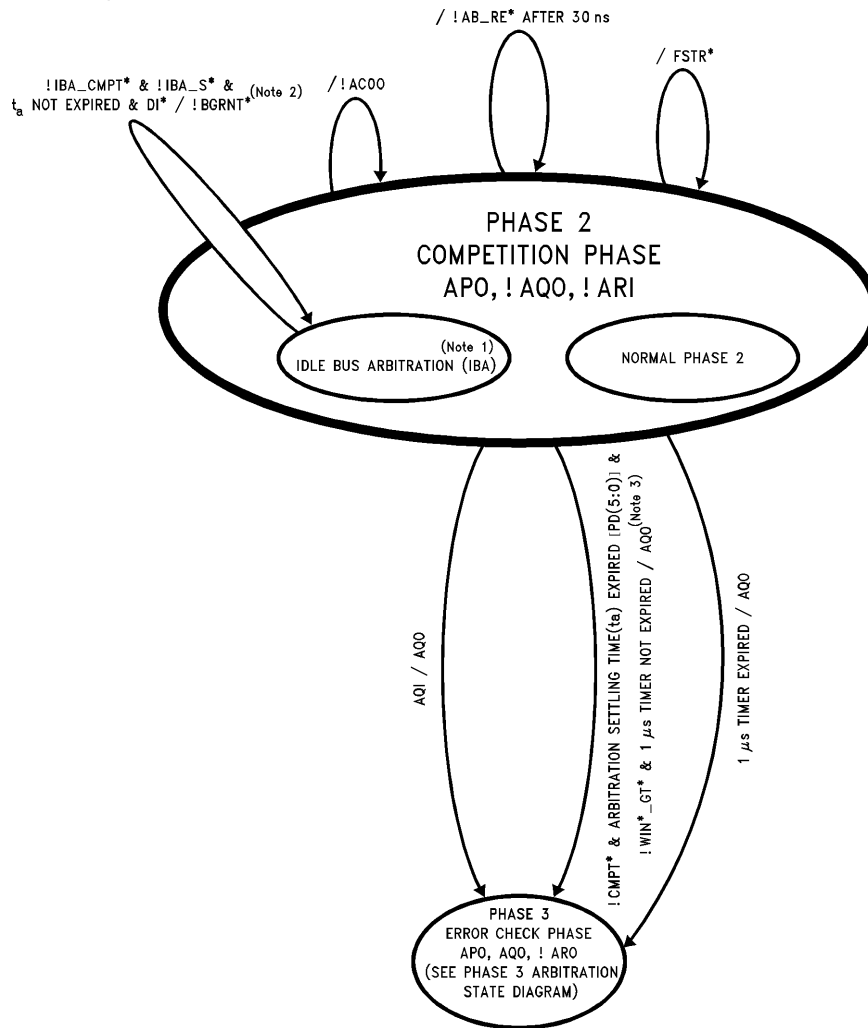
/ ! AB_RE* AFTER 30 ns

! IBA_CMPT* & ! IBA_S* & $t_a$ NOT EXPIRED & DI* / ! BGRNT*(Note 2)

/ ! AC00

/ FSTR*

PHASE 2
COMPETITION PHASE
APO, ! AQO, ! ARI

(Note 1)
IDLE BUS ARBITRATION (IBA)

NORMAL PHASE 2

AQI / AQO

! CMPT* & ARBITRATION SETTLING TIME(ta) EXPIRED [PD(5:0)] &
! WIN*_GT* & 1 $\mu$s TIMER NOT EXPIRED / AQO(Note 3)

1 $\mu$s TIMER EXPIRED / AQO

PHASE 3
ERROR CHECK PHASE
APO, AQO, ! ARO
(SEE PHASE 3 ARBITRATION STATE DIAGRAM)